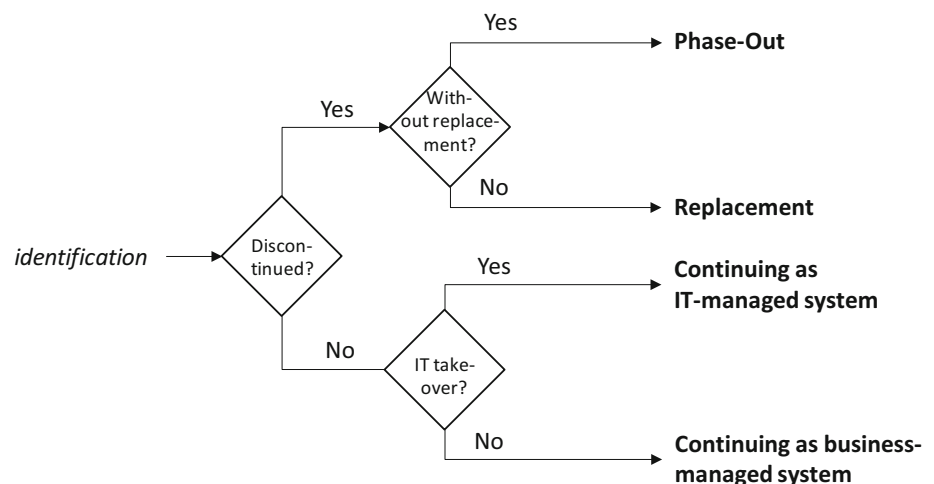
*identification*

Discontinued?

Yes

Without replacement?

Yes

**Phase-Out**

No

**Replacement**

No

IT takeover?

Yes

**Continuing as IT-managed system**

No

**Continuing as business-managed system**